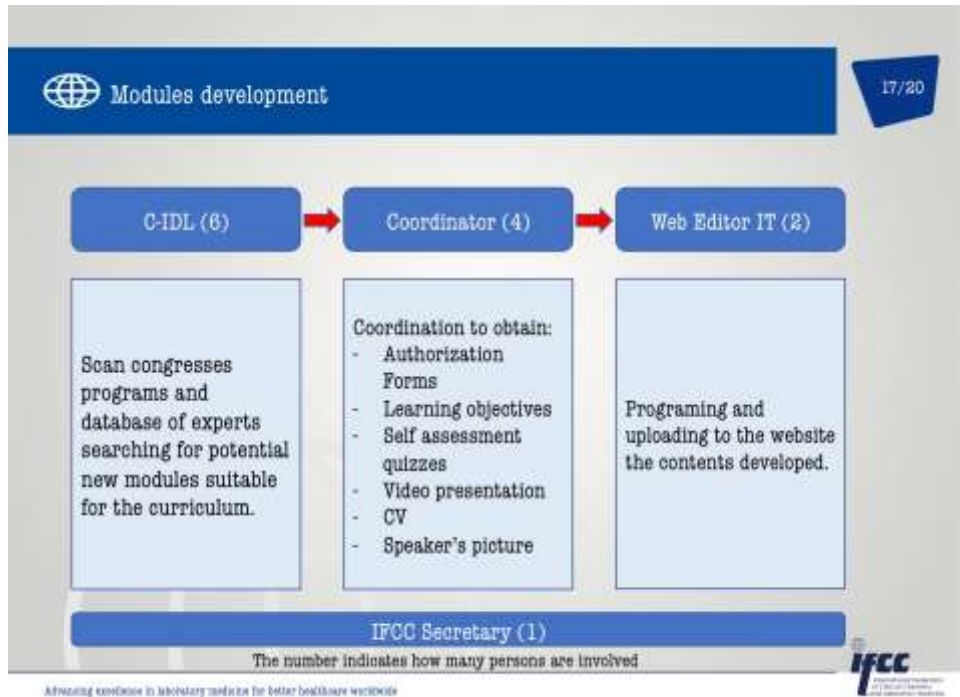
Modules development

17/20

C-IDL (6)

Coordinator (4)

Web Editor IT (2)

Scan congresses programs and database of experts searching for potential new modules suitable for the curriculum.

Coordination to obtain:
- Authorization Forms
- Learning objectives
- Self assessment quizzes
- Video presentation
- CV
- Speaker's picture

Programing and uploading to the website the contents developed.

IFCC Secretary (1)

The number indicates how many persons are involved

IFCC

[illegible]

Advancing excellence in laboratory medicine for better healthcare worldwide